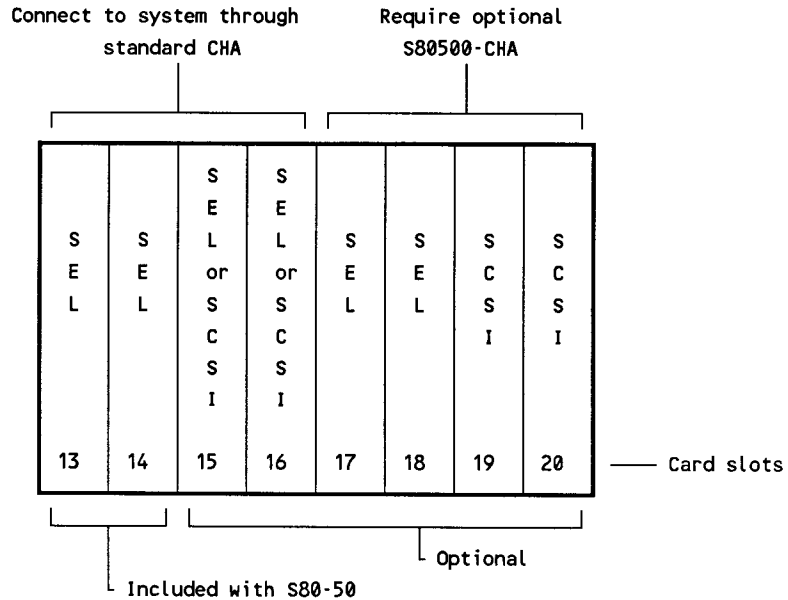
Connect to system through standard CHA

Require optional S80500-CHA

| SEL | SEL | SEL or SCSI | SEL or SCSI | SEL | SEL | SCSI | SCSI |
|---|---|---|---|---|---|---|---|
| 13 | 14 | 15 | 16 | 17 | 18 | 19 | 20 |

Card slots

Optional

Included with S80-50